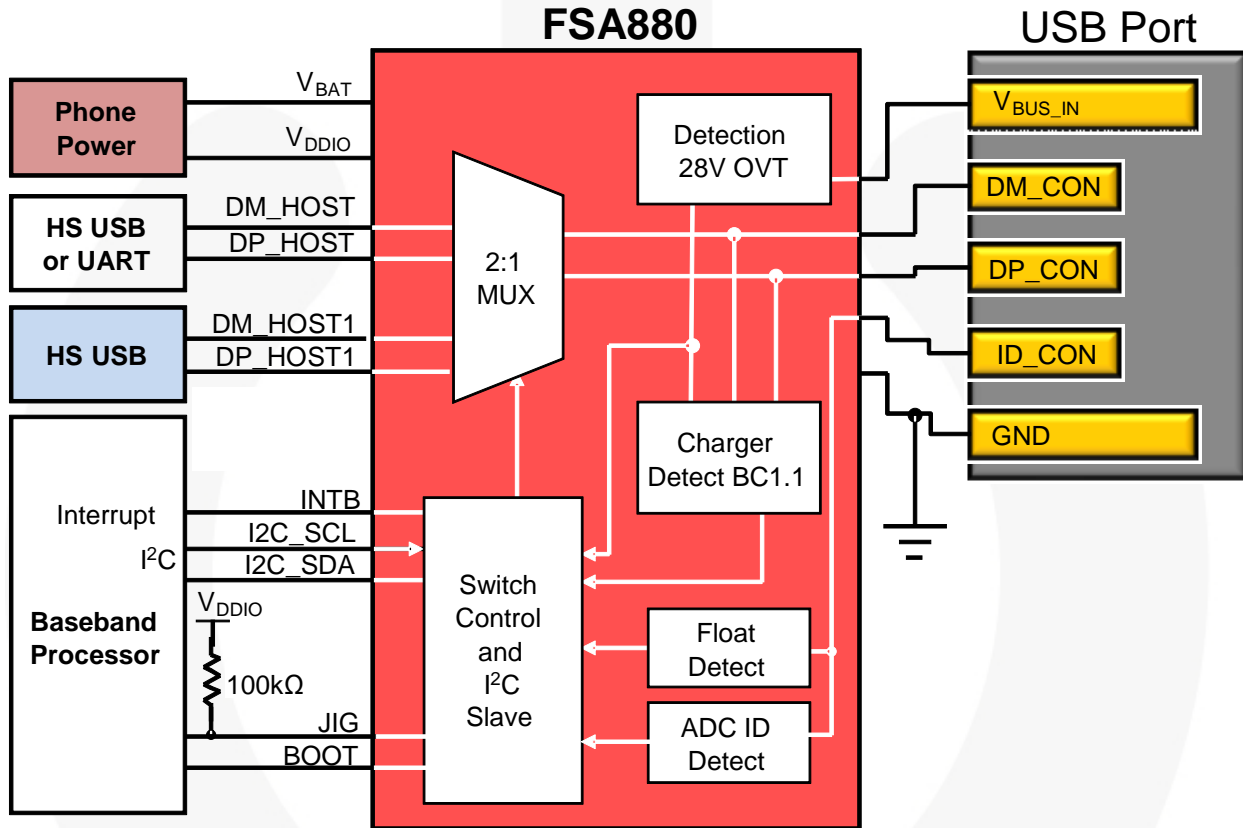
FSA880

USB Port

Phone Power

$V_{BAT}$

$V_{DDIO}$

HS USB or UART

DM_HOST

DP_HOST

HS USB

DM_HOST1

DP_HOST1

Interrupt

$I^2C$

Baseband Processor

INTB

I2C_SCL

I2C_SDA

$V_{DDIO}$

100kΩ

JIG

BOOT

2:1 MUX

Detection 28V OVT

Charger Detect BC1.1

Switch Control and $I^2C$ Slave

Float Detect

ADC ID Detect

$V_{BUS\_IN}$

DM_CON

DP_CON

ID_CON

GND